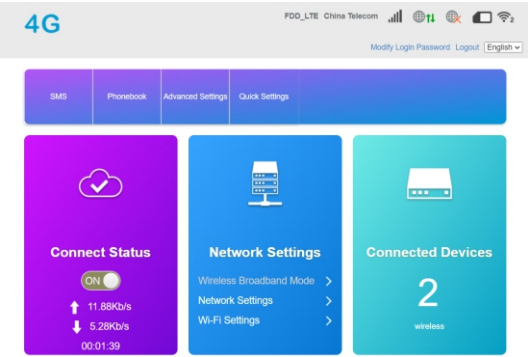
4G

FDD_LTE China Telecom

Modify Login Password Logout English

SMS Phonebook Advanced Settings Quick Settings

Connect Status

ON

11.88Kb/s

5.26Kb/s

00:01:39

Network Settings

Wireless Broadband Mode >

Network Settings >

Wi-Fi Settings >

Connected Devices

2

wireless